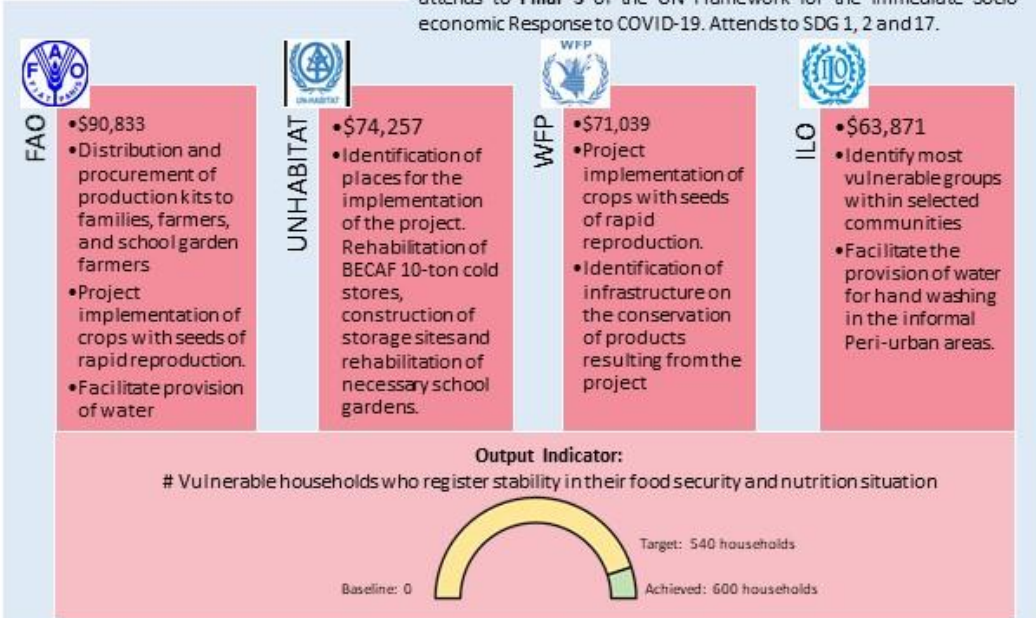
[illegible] economic Response to COVID-19. Attends to SDG 1, 2 and 17.

FAO

•$90,833
•Distribution and procurement of production kits to families, farmers, and school garden farmers
•Project implementation of crops with seeds of rapid reproduction.
•Facilitate provision of water

UNHABITAT

•$74,257
•Identification of places for the implementation of the project. Rehabilitation of BECAF 10-ton cold stores, construction of storage sites and rehabilitation of necessary school gardens.

WFP

•$71,039
•Project implementation of crops with seeds of rapid reproduction.
•Identification of infrastructure on the conservation of products resulting from the project

ILO

•$63,871
•Identify most vulnerable groups within selected communities
•Facilitate the provision of water for hand washing in the informal Peri-urban areas.

Output Indicator:
# Vulnerable households who register stability in their food security and nutrition situation

Target: 540 households
Baseline: 0
Achieved: 600 households